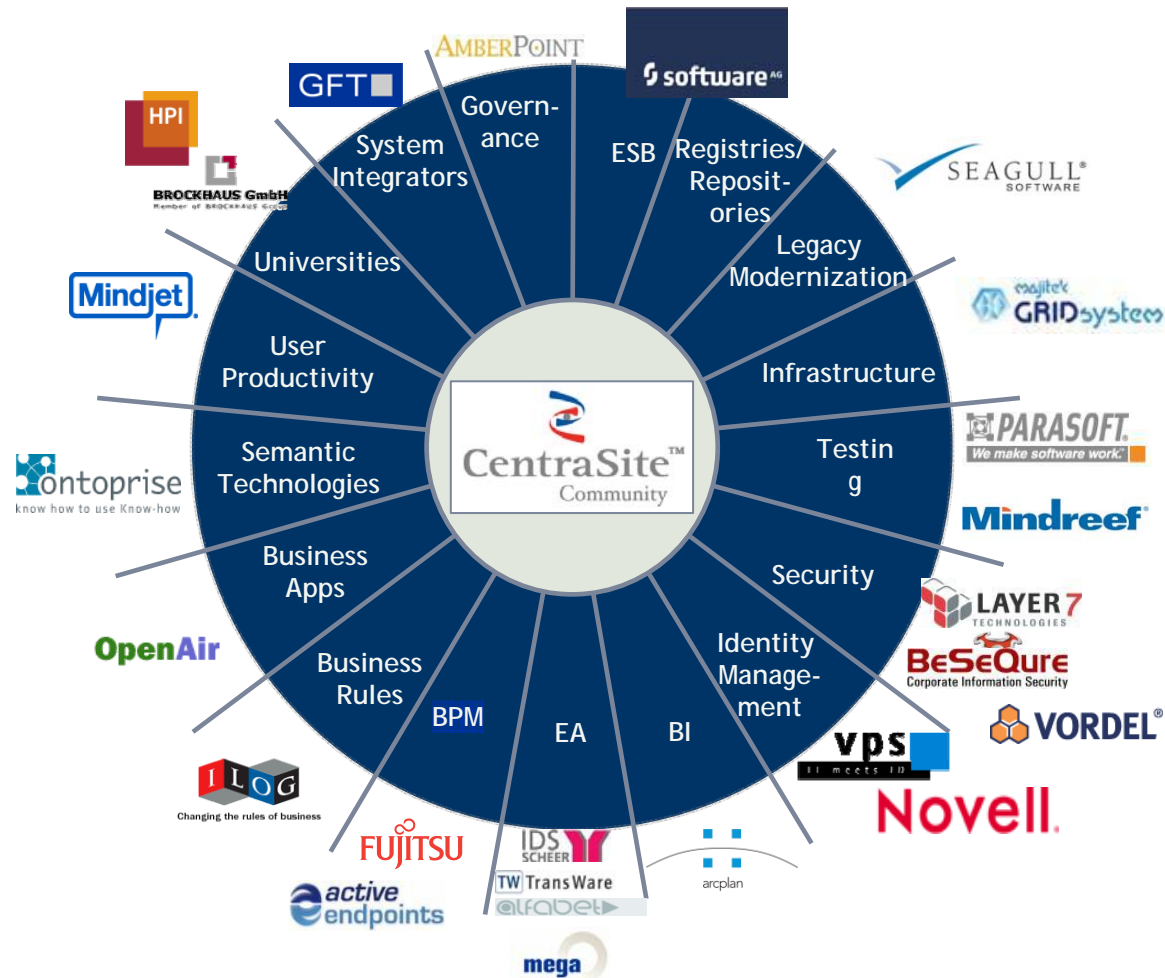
AMBERPOINT

software AG

GFT

HPI

BROCKHAUS GmbH
Member of BROCKHAUS Group

SEAGULL
SOFTWARE

Mindjet

majitek GRIDsystem

PARASOFT.
We make software work.

ontoprise
know how to use Know-how

Mindreef

LAYER 7
TECHNOLOGIES

BeSeQure
Corporate Information Security

VORDEL

OpenAir

vps
it meets id

Novell.

ILOG
Changing the rules of business

FUJITSU

IDS SCHEER

TW TransWare

alfabet

arcplan

active endpoints

mega

Governance

ESB

Registries/ Repositories

System Integrators

Universities

Legacy Modernization

Infrastructure

User Productivity

Semantic Technologies

Testin g

Business Apps

Security

Business Rules

Identity Management

BPM

EA

BI

CentraSite™
Community